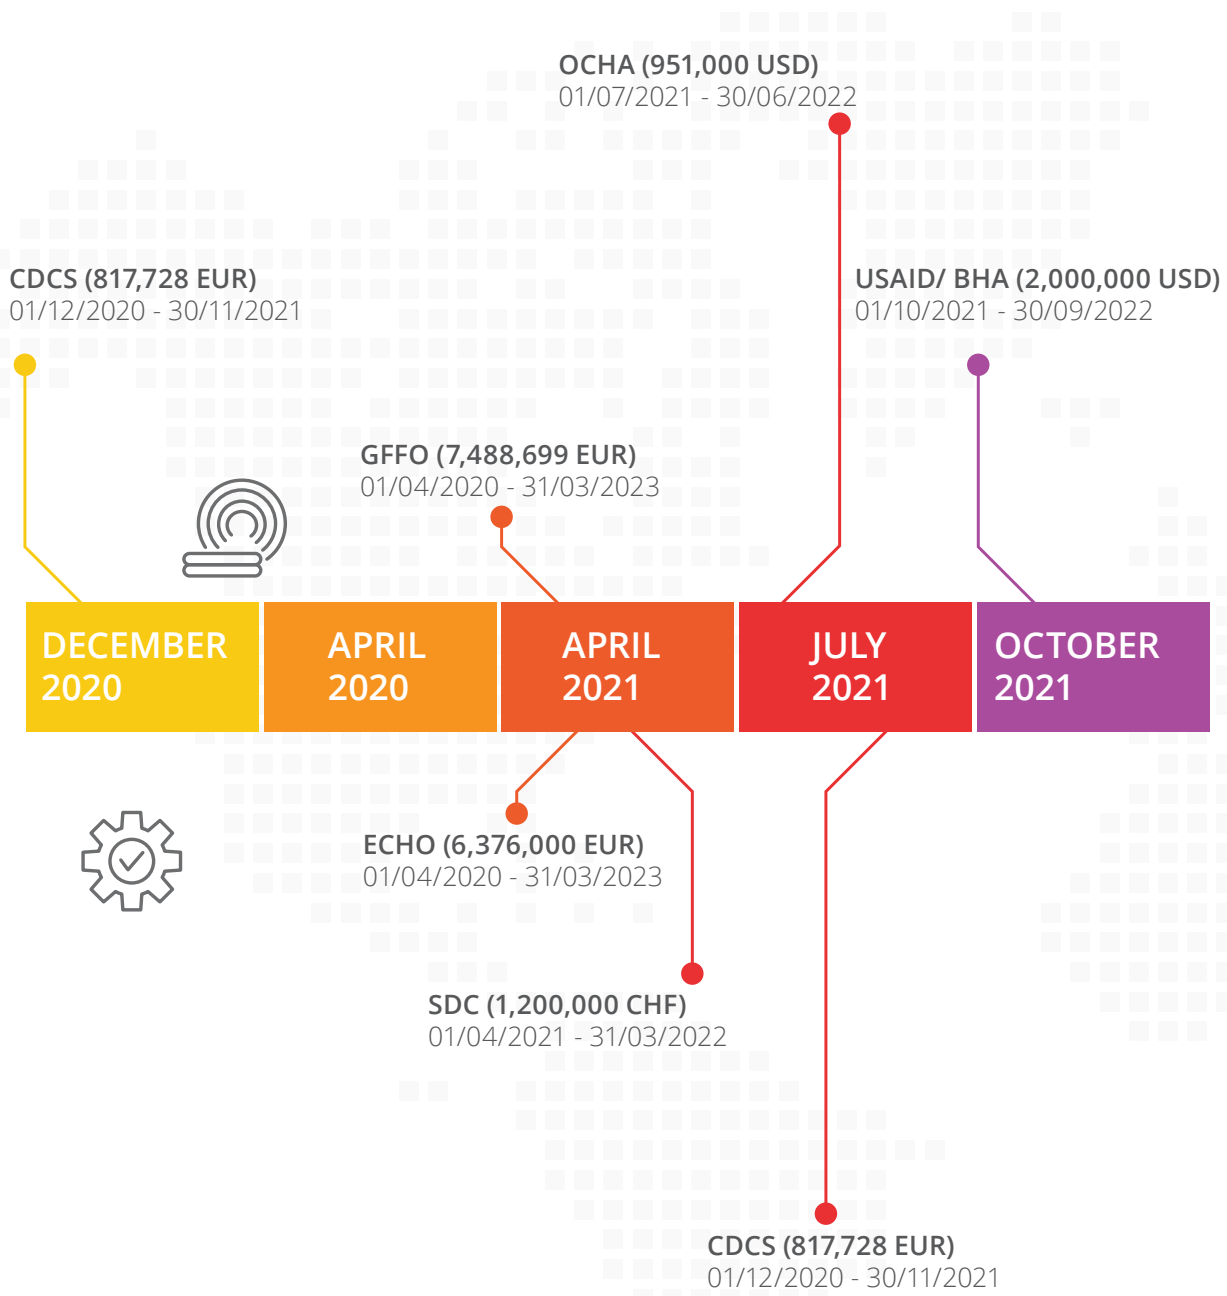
OCHA (951,000 USD)
01/07/2021 - 30/06/2022

CDCS (817,728 EUR)
01/12/2020 - 30/11/2021

USAID/ BHA (2,000,000 USD)
01/10/2021 - 30/09/2022

GFFO (7,488,699 EUR)
01/04/2020 - 31/03/2023

DECEMBER 2020

APRIL 2020

APRIL 2021

JULY 2021

OCTOBER 2021

ECHO (6,376,000 EUR)
01/04/2020 - 31/03/2023

SDC (1,200,000 CHF)
01/04/2021 - 31/03/2022

CDCS (817,728 EUR)
01/12/2020 - 30/11/2021